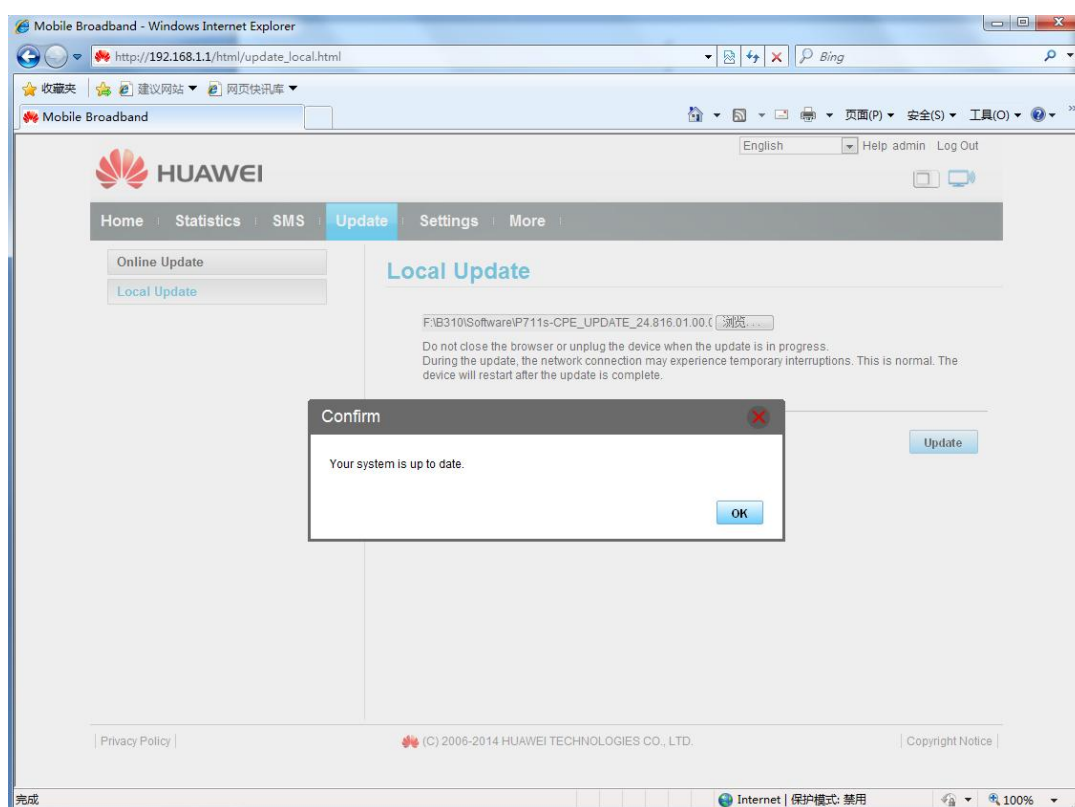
Mobile Broadband - Windows Internet Explorer

http://192.168.1.1/html/update_local.html

Bing

收藏夹 建议网站 ▼ 网页快讯库 ▼

Mobile Broadband

页面(P) ▼ 安全(S) ▼ 工具(O) ▼

English Help admin Log Out

HUAWEI

Home Statistics SMS Update Settings More

Online Update

Local Update

Local Update

F:\B310\Software\P711s-CPE_UPDATE_24.816.01.00.( 浏览...

Do not close the browser or unplug the device when the update is in progress.
During the update, the network connection may experience temporary interruptions. This is normal. The device will restart after the update is complete.

Update

Confirm

Your system is up to date.

OK

Privacy Policy

(C) 2006-2014 HUAWEI TECHNOLOGIES CO., LTD.

Copyright Notice

完成

Internet | 保护模式: 禁用

100%